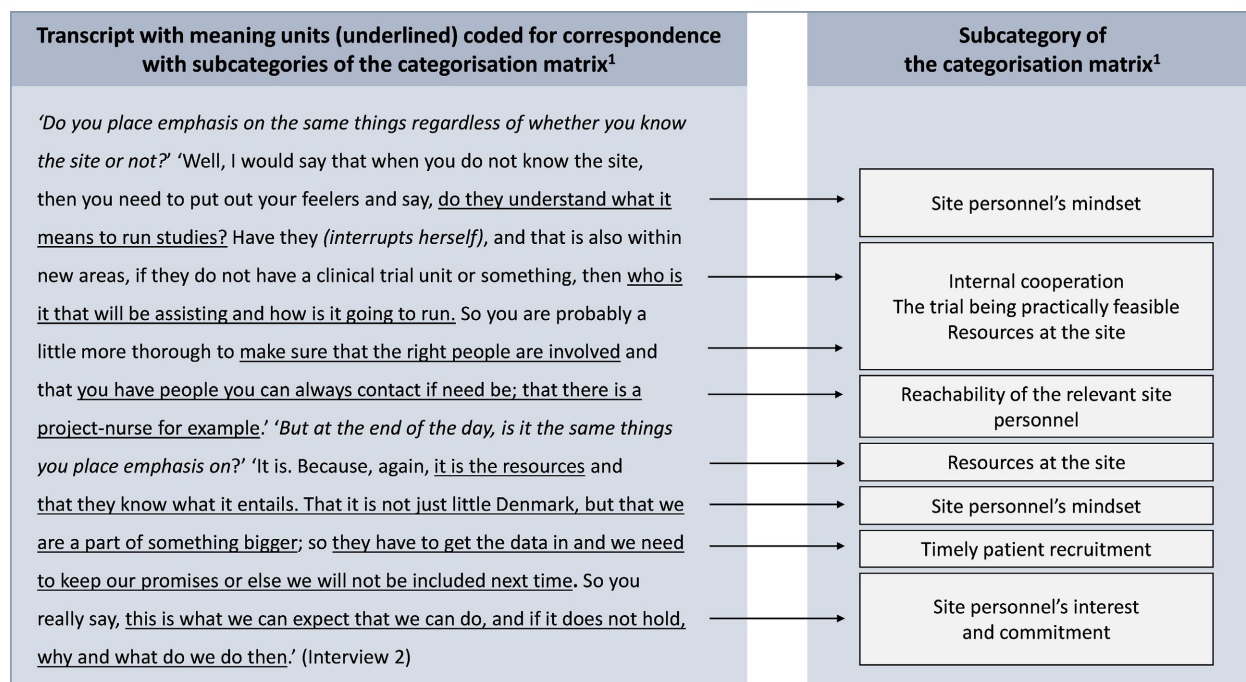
Transcript with meaning units (underlined) coded for correspondence with subcategories of the categorisation matrix$^1$

Subcategory of the categorisation matrix$^1$

'Do you place emphasis on the same things regardless of whether you know the site or not?' 'Well, I would say that when you do not know the site, then you need to put out your feelers and say, do they understand what it means to run studies? Have they (interrupts herself), and that is also within new areas, if they do not have a clinical trial unit or something, then who is it that will be assisting and how is it going to run. So you are probably a little more thorough to make sure that the right people are involved and that you have people you can always contact if need be; that there is a project-nurse for example.' 'But at the end of the day, is it the same things you place emphasis on?' 'It is. Because, again, it is the resources and that they know what it entails. That it is not just little Denmark, but that we are a part of something bigger; so they have to get the data in and we need to keep our promises or else we will not be included next time. So you really say, this is what we can expect that we can do, and if it does not hold, why and what do we do then.' (Interview 2)

Site personnel's mindset

Internal cooperation
The trial being practically feasible
Resources at the site

Reachability of the relevant site personnel

Resources at the site

Site personnel's mindset

Timely patient recruitment

Site personnel's interest and commitment